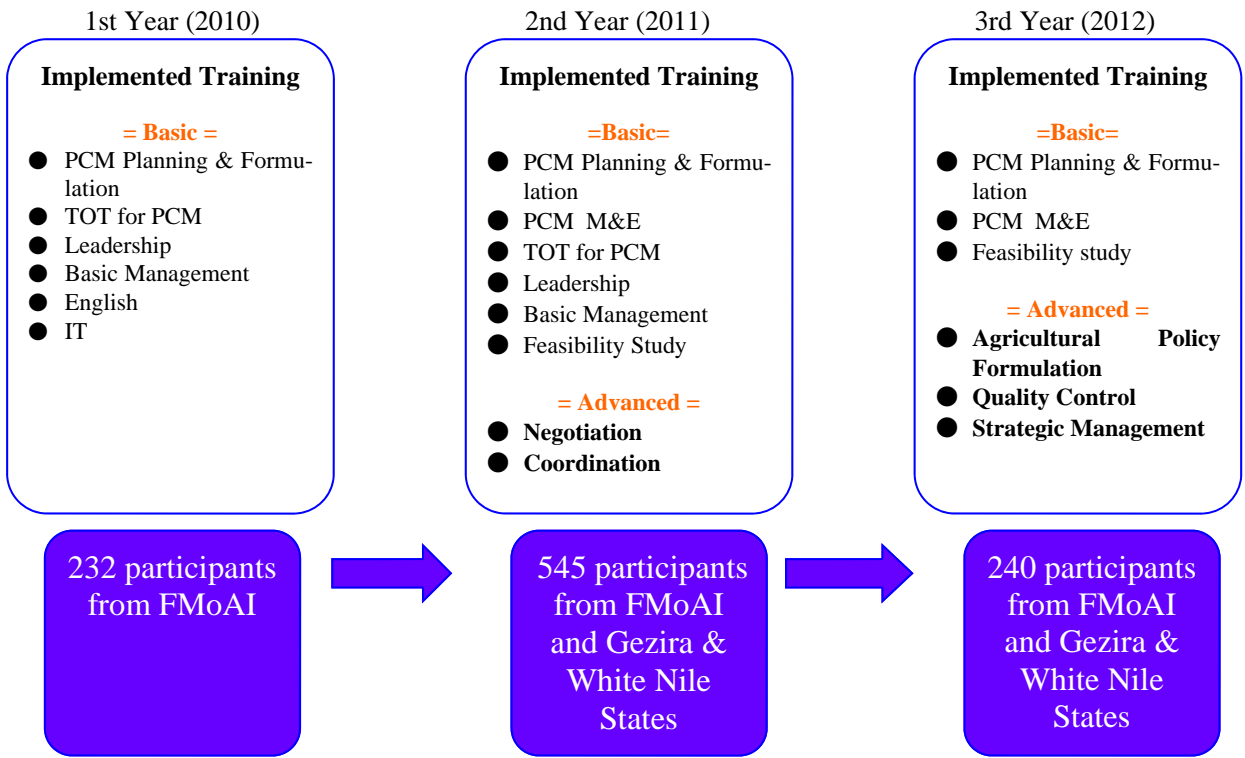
1st Year (2010)

Implemented Training

= Basic =

- PCM Planning & Formulation
- TOT for PCM
- Leadership
- Basic Management
- English
- IT

232 participants from FMoAI

2nd Year (2011)

Implemented Training

=Basic=

- PCM Planning & Formulation
- PCM M&E
- TOT for PCM
- Leadership
- Basic Management
- Feasibility Study

= Advanced =

- Negotiation
- Coordination

545 participants from FMoAI and Gezira & White Nile States

3rd Year (2012)

Implemented Training

=Basic=

- PCM Planning & Formulation
- PCM M&E
- Feasibility study

= Advanced =

- Agricultural Policy Formulation
- Quality Control
- Strategic Management

240 participants from FMoAI and Gezira & White Nile States